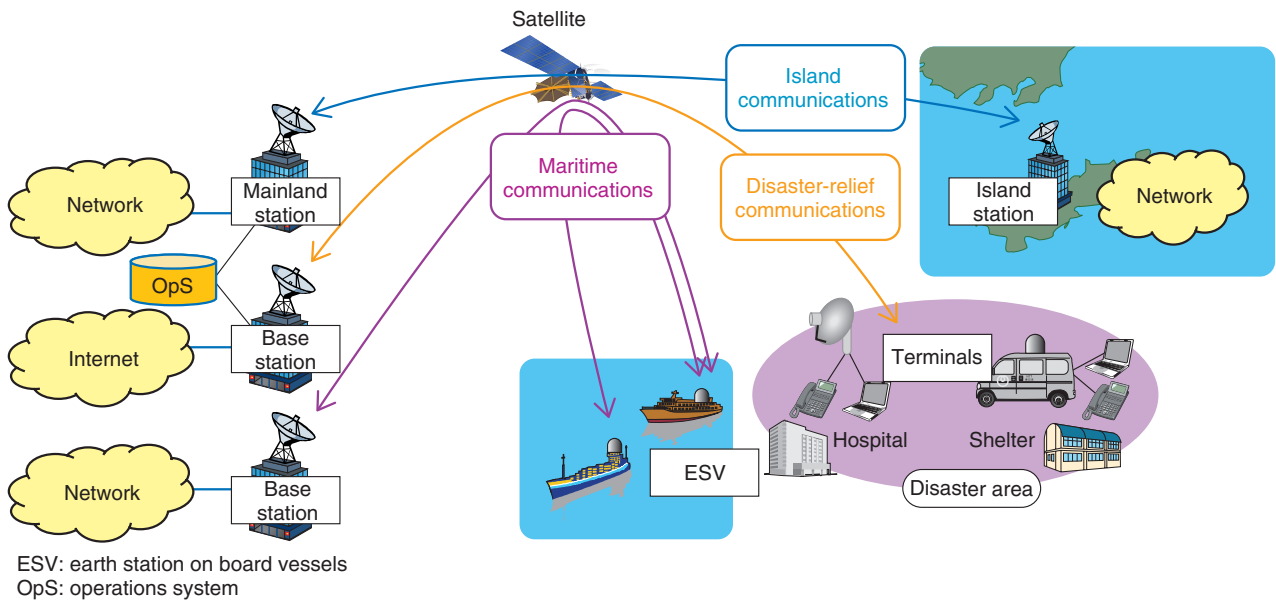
Satellite

Island communications

Maritime communications

Disaster-relief communications

Network

Mainland station

OpS

Internet

Base station

Network

Base station

Island station

Network

Terminals

Hospital

Shelter

Disaster area

ESV

ESV: earth station on board vessels
OpS: operations system